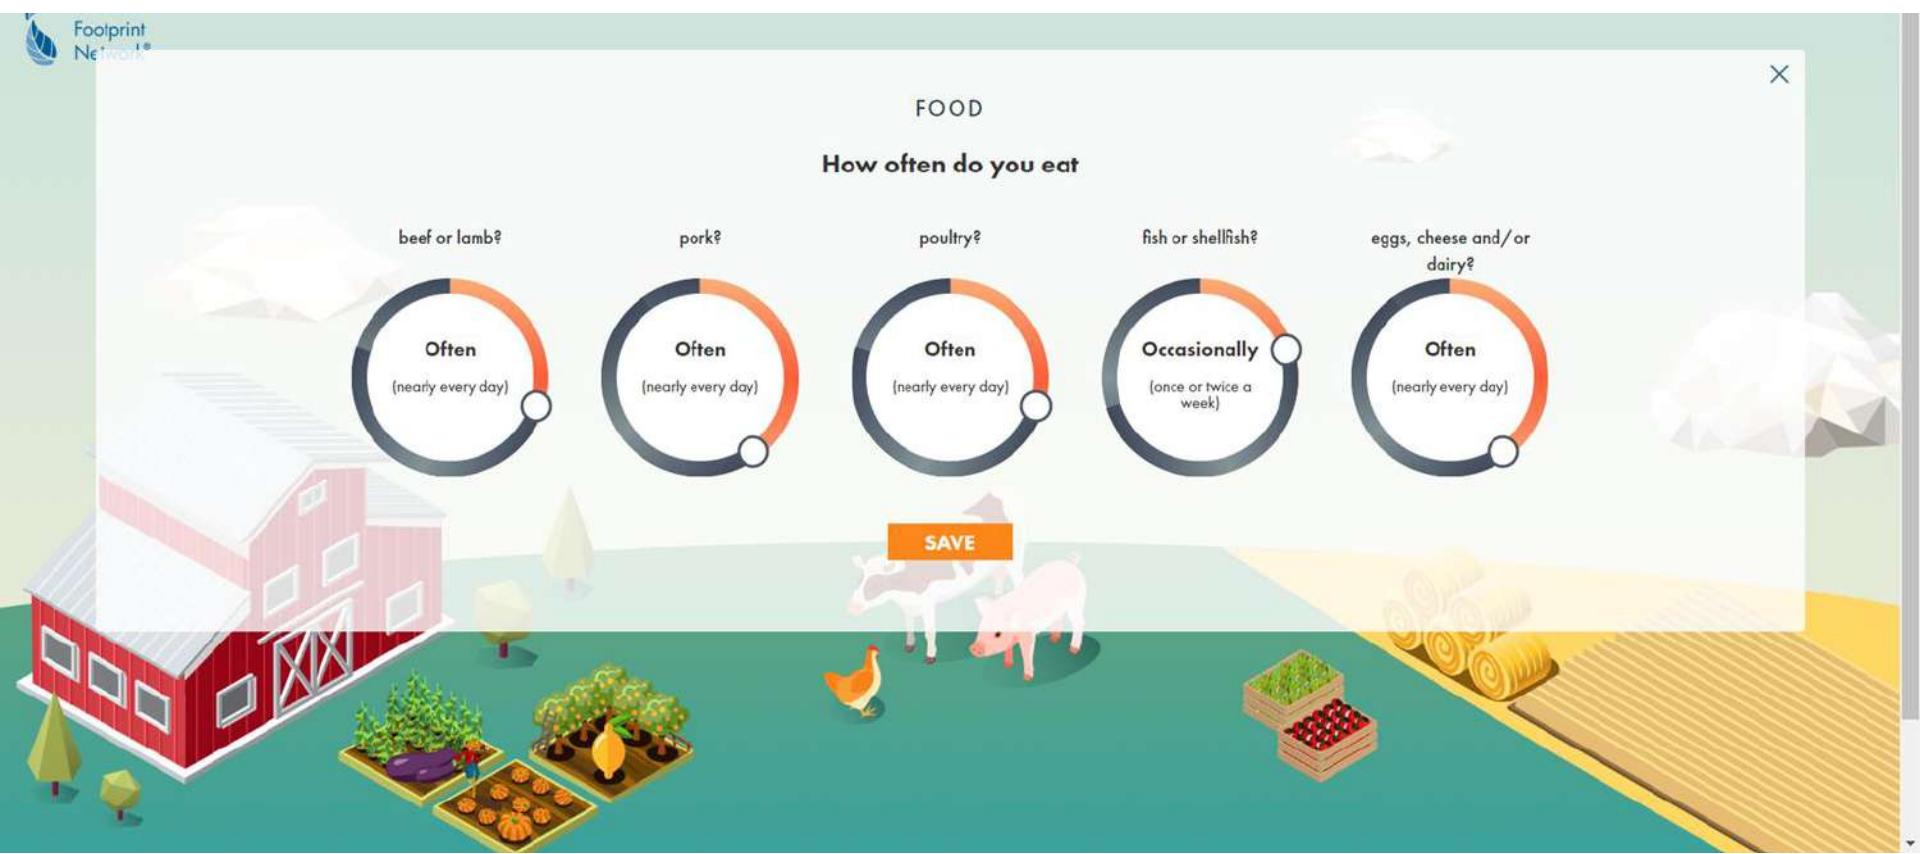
Footprint Network®

FOOD

How often do you eat

beef or lamb?

Often

(nearly every day)

pork?

Often

(nearly every day)

poultry?

Often

(nearly every day)

fish or shellfish?

Occasionally

(once or twice a week)

eggs, cheese and/or dairy?

Often

(nearly every day)

SAVE